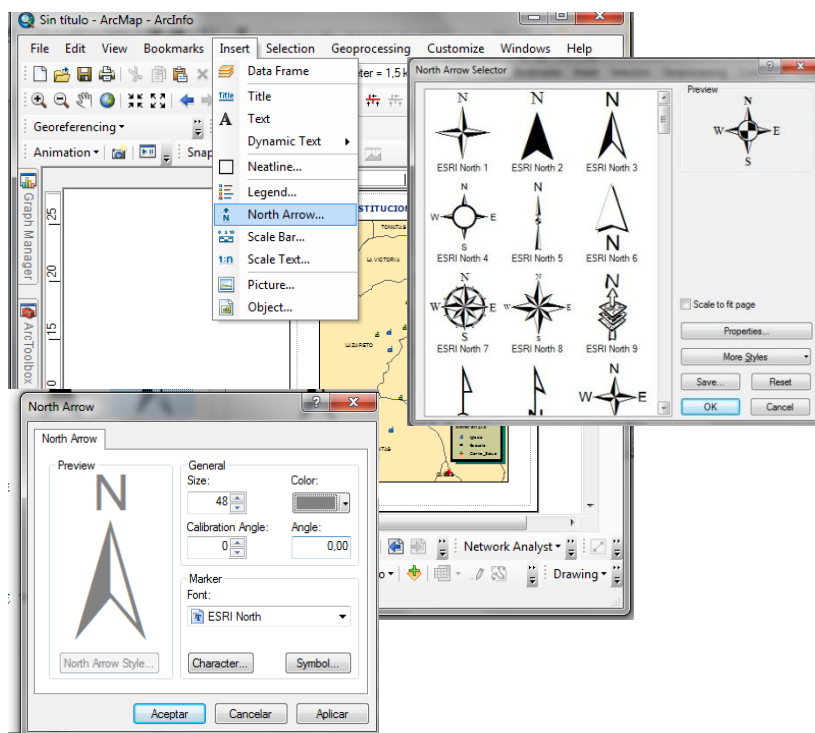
Sin título - ArcMap - ArcInfo

File Edit View Bookmarks Insert Selection Geoprocessing Customize Windows Help

Georeferencing
Animation
Snap

Data Frame
Title
Text
Dynamic Text
Neatline...
Legend...
North Arrow...
Scale Bar...
Scale Text...
Picture...
Object...

ster = 1,5 k

Graph Manager
ArcToolbox

25
20
15

North Arrow Selector

N
ESRI North 1
N
ESRI North 2
N
ESRI North 3
N
W E
S
ESRI North 4
N
ESRI North 5
N
ESRI North 6
N
W E
S
ESRI North 7
N
ESRI North 8
N
ESRI North 9

N
W E
S

Preview
N
W E
S

Scale to fit page
Properties...
More Styles
Save...
Reset
OK
Cancel

North Arrow
North Arrow
Preview
N
North Arrow Style...
General
Size:
48
Color:
Calibration Angle:
0
Angle:
0,00
Marker
Font:
ESRI North
Character...
Symbol...
Aceptar Cancelar Aplicar

Network Analyst
Drawing